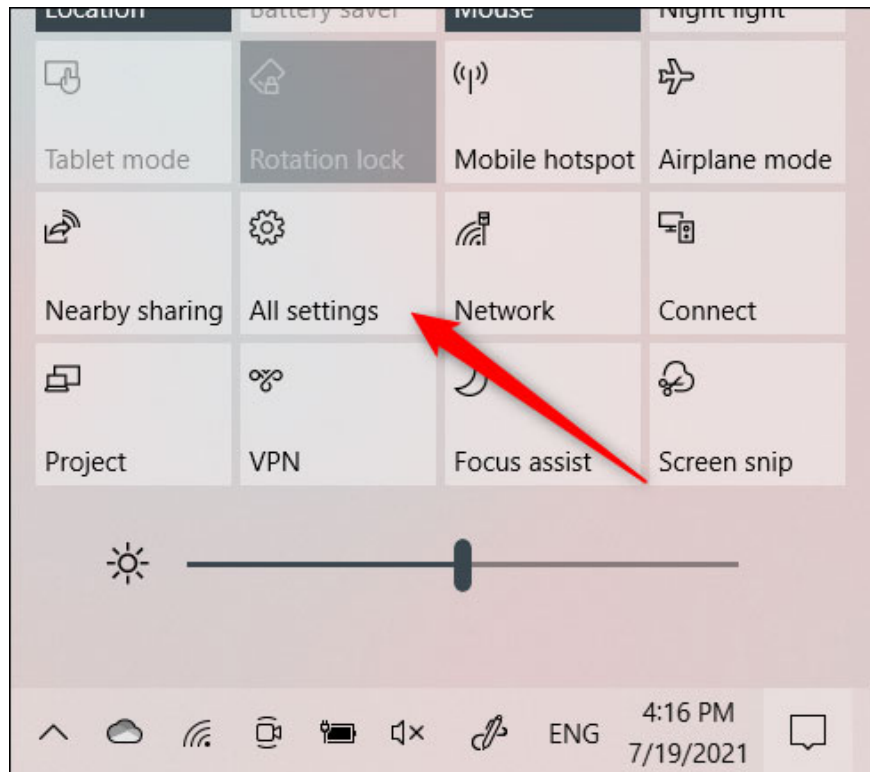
Location
Battery saver
Mouse
Night light

Tablet mode
Rotation lock
Mobile hotspot
Airplane mode

Nearby sharing
All settings
Network
Connect

Project
VPN
Focus assist
Screen snip

ENG
4:16 PM
7/19/2021